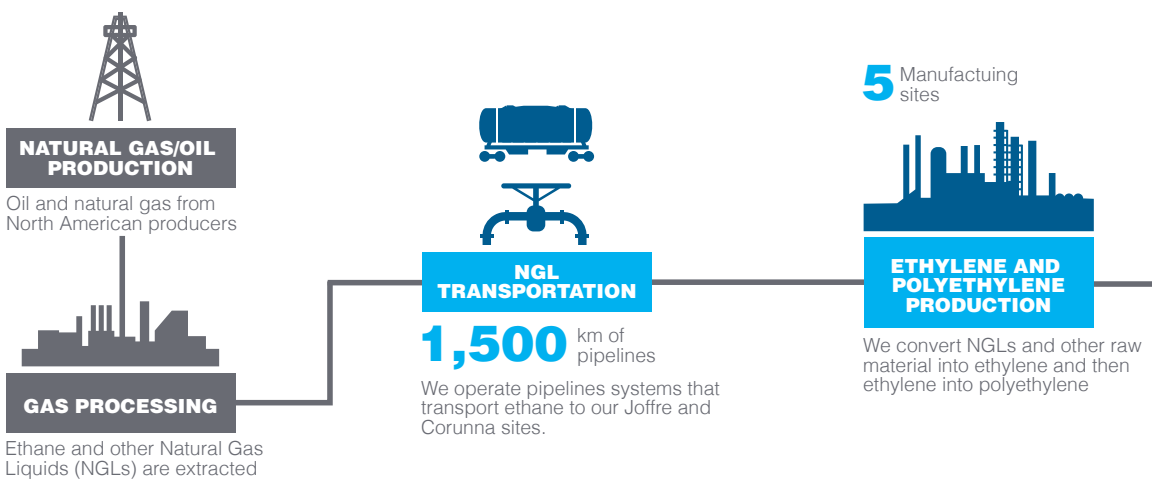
NATURAL GAS/OIL PRODUCTION

Oil and natural gas from North American producers

GAS PROCESSING

Ethane and other Natural Gas Liquids (NGLs) are extracted

NGL TRANSPORTATION

1,500 km of pipelines

We operate pipelines systems that transport ethane to our Joffre and Corunna sites.

5 Manufactuing sites

ETHYLENE AND POLYETHYLENE PRODUCTION

We convert NGLs and other raw material into ethylene and then ethylene into polyethylene